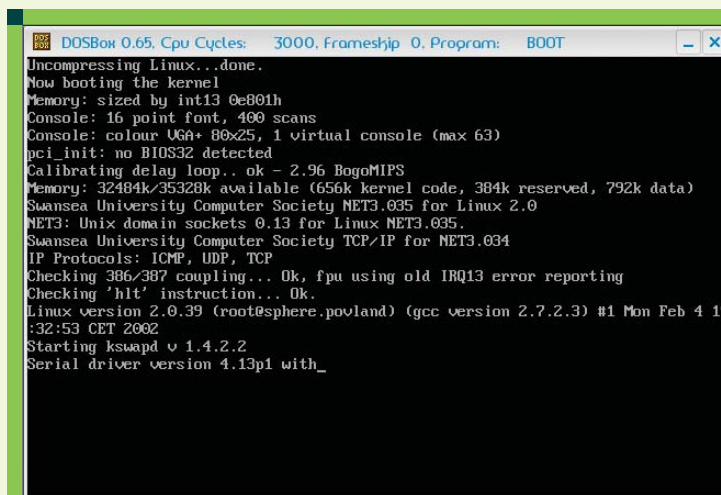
DOSBox 0.65, Cpu Cycles: 3000, Frameskip 0, Program: BOOT

Uncompressing Linux...done.
Now booting the kernel
Memory: sized by int13 0e801h
Console: 16 point font, 400 scans
Console: colour VGA+ 80x25, 1 virtual console (max 63)
pci_init: no BIOS32 detected
Calibrating delay loop.. ok - 2.96 BogoMIPS
Memory: 32484k/35328k available (656k kernel code, 384k reserved, 792k data)
Swansea University Computer Society NET3.035 for Linux 2.0
NET3: Unix domain sockets 0.13 for Linux NET3.035.
Swansea University Computer Society TCP/IP for NET3.034
IP Protocols: ICMP, UDP, TCP
Checking 386/387 coupling... Ok, fpu using old IRQ13 error reporting
Checking 'hlt' instruction... Ok.
Linux version 2.0.39 (root@sphere.povland) (gcc version 2.7.2.3) #1 Mon Feb 4 1
:32:53 CET 2002
Starting kswapd v 1.4.2.2
Serial driver version 4.13p1 with_